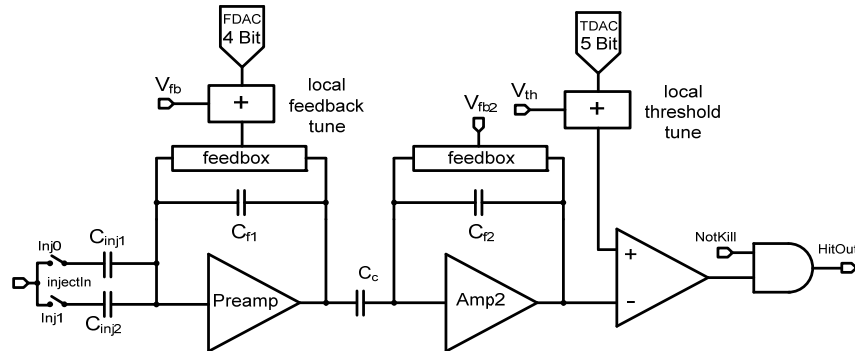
FDAC
4 Bit

TDAC
5 Bit

$V_{fb}$

+

local feedback tune

$V_{th}$

+

local threshold tune

$V_{fb2}$

feedbox

feedbox

$C_{f1}$

$C_{f2}$

Inj0

$C_{inj1}$

injectIn

Inj1

$C_{inj2}$

Preamp

$C_c$

Amp2

+

-

NotKill

HitOut